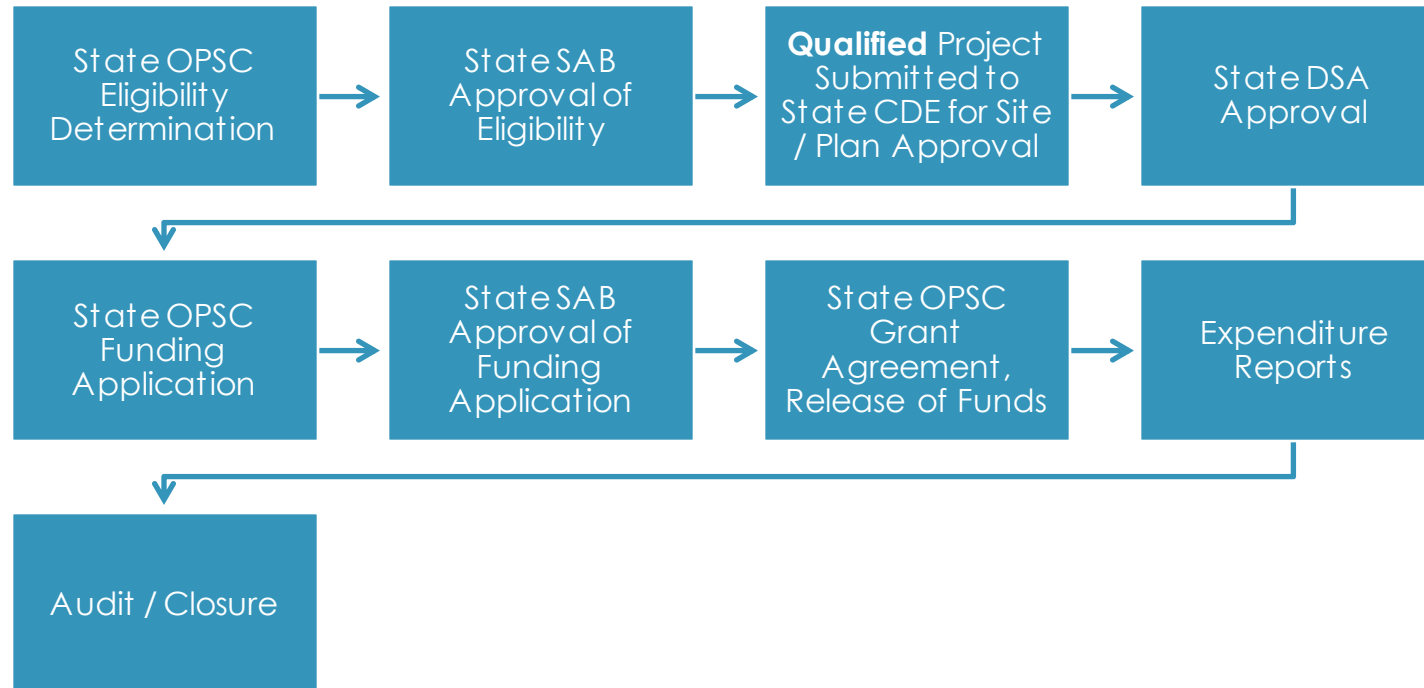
State OPSC Eligibility Determination

State SAB Approval of Eligibility

**Qualified** Project Submitted to State CDE for Site / Plan Approval

State DSA Approval

State OPSC Funding Application

State SAB Approval of Funding Application

State OPSC Grant Agreement, Release of Funds

Expenditure Reports

Audit / Closure